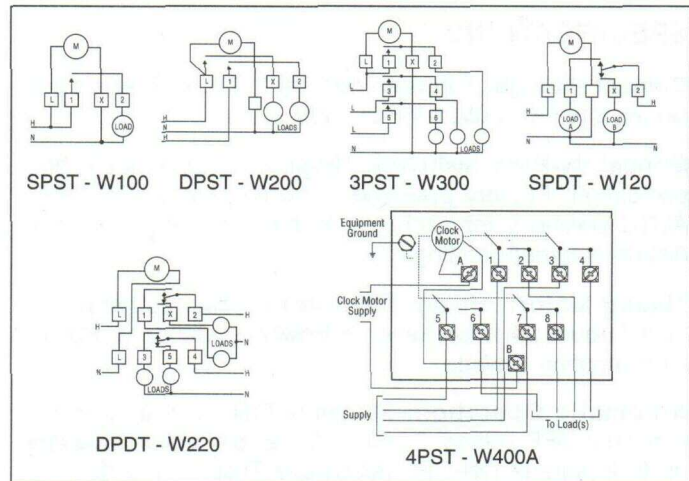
M
L 1 X 2
H
N
LOAD
SPST - W100

M
L 1 X 2
H
N
H
LOADS
DPST - W200

M
L 1 X 2
L 3 4
L 5 6
N
LOADS
3PST - W300

M
L 1 X 2
H
N
LOAD A
LOAD B
H
SPDT - W120

M
L 1 X 2
H
H
LOADS
N
L 3 5 4
N
LOADS
H
DPDT - W220

Equipment Ground
Clock Motor
A 1 2 3 4
Clock Motor Supply
5 6 7 8
B
Supply
To Load(s)
4PST - W400A